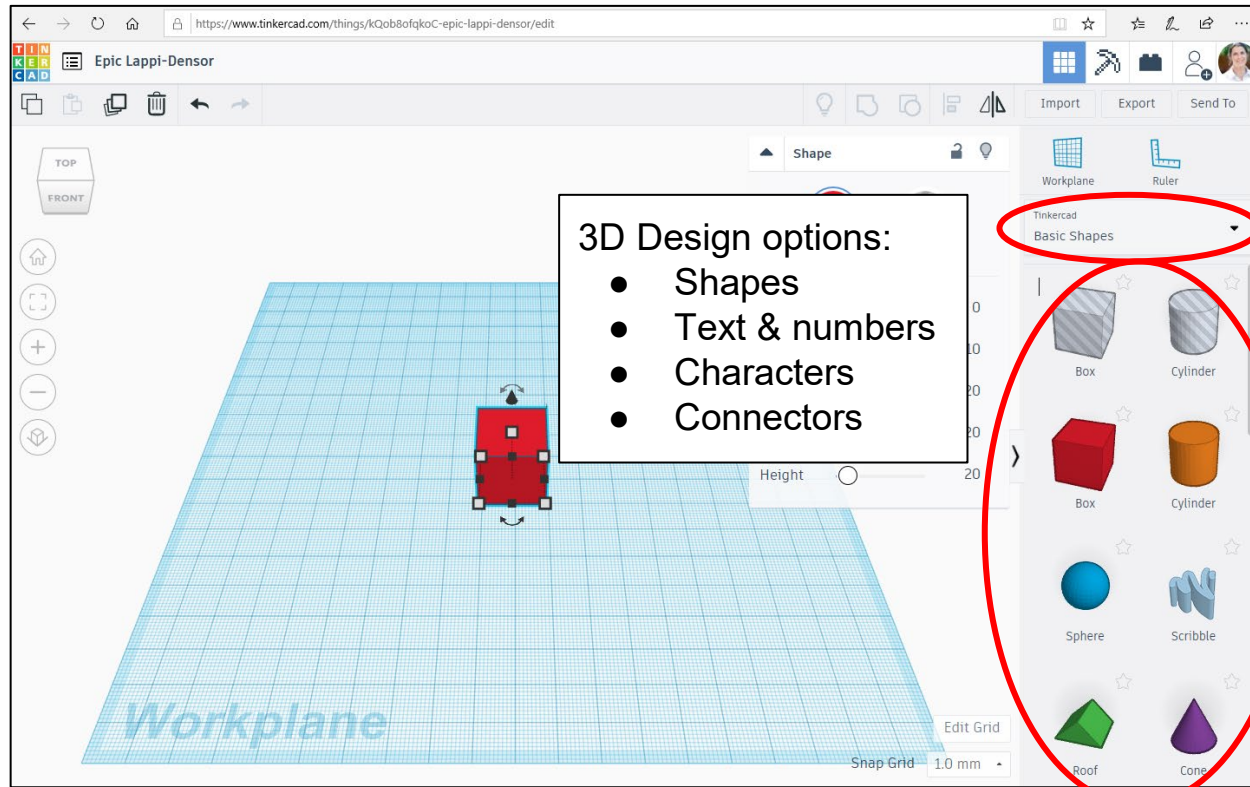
https://www.tinkercad.com/things/kQob8ofqkoC-epic-lappi-densor/edit

TIN KER CAD

Epic Lappi-Densor

Import Export Send To

TOP
FRONT

Shape

Workplane Ruler

Tinkercad
Basic Shapes

3D Design options:
- Shapes
- Text & numbers
- Characters
- Connectors

0
10
20
20
Height 20

Box Cylinder
Box Cylinder
Sphere Scribble
Roof Cone

Workplane

Edit Grid
Snap Grid 1.0 mm